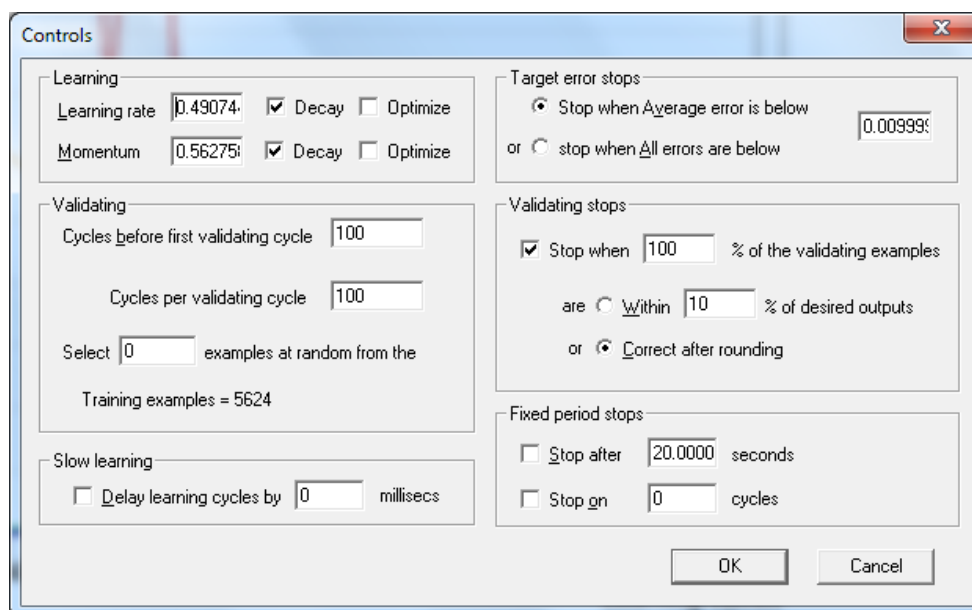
Controls

Learning
Learning rate 0.49074 Decay Optimize
Momentum 0.56275 Decay Optimize

Validating
Cycles before first validating cycle 100
Cycles per validating cycle 100
Select 0 examples at random from the
Training examples = 5624

Slow learning
Delay learning cycles by 0 millisecs

Target error stops
Stop when Average error is below 0.00999
or stop when All errors are below

Validating stops
Stop when 100 % of the validating examples
are Within 10 % of desired outputs
or Correct after rounding

Fixed period stops
Stop after 20.0000 seconds
Stop on 0 cycles

OK Cancel